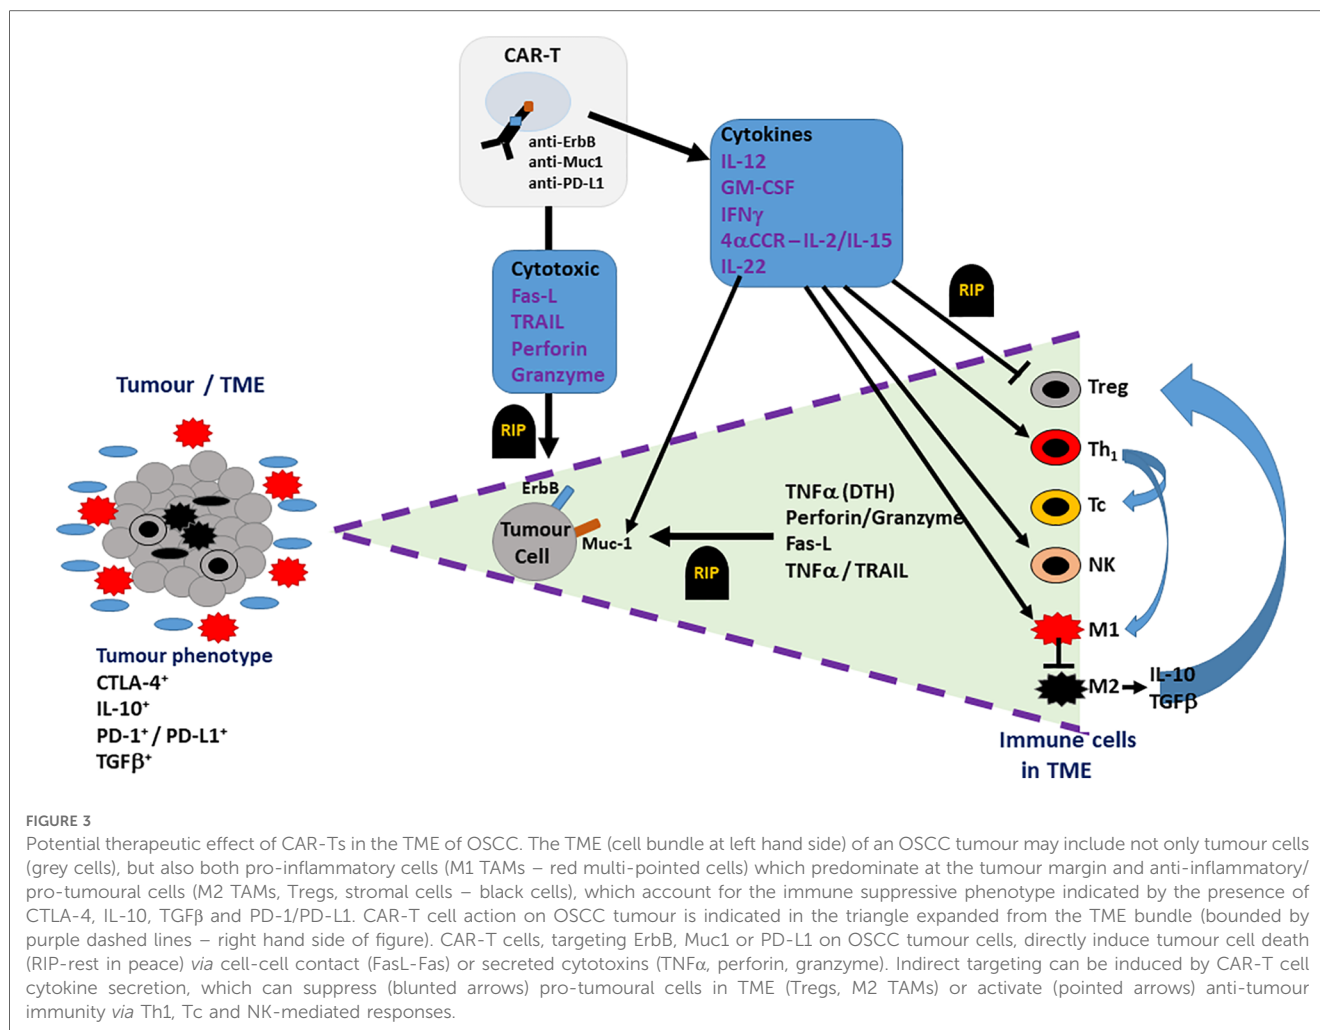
CAR-T

anti-ErbB
anti-Muc1
anti-PD-L1

Cytokines
IL-12
GM-CSF
IFNγ
4αCCR – IL-2/IL-15
IL-22

Cytotoxic
Fas-L
TRAIL
Perforin
Granzyme

RIP

RIP

Tumour / TME

Treg

Th$_1$

Tc

NK

M1

M2

IL-10
TGFβ

ErbB

Tumour Cell

Muc-1

TNFα (DTH)
Perforin/Granzyme
Fas-L
TNFα / TRAIL

RIP

Tumour phenotype
CTLA-4$^+$
IL-10$^+$
PD-1$^+$ / PD-L1$^+$
TGFβ$^+$

Immune cells in TME

FIGURE 3
Potential therapeutic effect of CAR-Ts in the TME of OSCC. The TME (cell bundle at left hand side) of an OSCC tumour may include not only tumour cells (grey cells), but also both pro-inflammatory cells (M1 TAMs – red multi-pointed cells) which predominate at the tumour margin and anti-inflammatory/pro-tumoural cells (M2 TAMs, Tregs, stromal cells – black cells), which account for the immune suppressive phenotype indicated by the presence of CTLA-4, IL-10, TGFβ and PD-1/PD-L1. CAR-T cell action on OSCC tumour is indicated in the triangle expanded from the TME bundle (bounded by purple dashed lines – right hand side of figure). CAR-T cells, targeting ErbB, Muc1 or PD-L1 on OSCC tumour cells, directly induce tumour cell death (RIP-rest in peace) via cell-cell contact (FasL-Fas) or secreted cytotoxins (TNFα, perforin, granzyme). Indirect targeting can be induced by CAR-T cell cytokine secretion, which can suppress (blunted arrows) pro-tumoural cells in TME (Tregs, M2 TAMs) or activate (pointed arrows) anti-tumour immunity via Th1, Tc and NK-mediated responses.